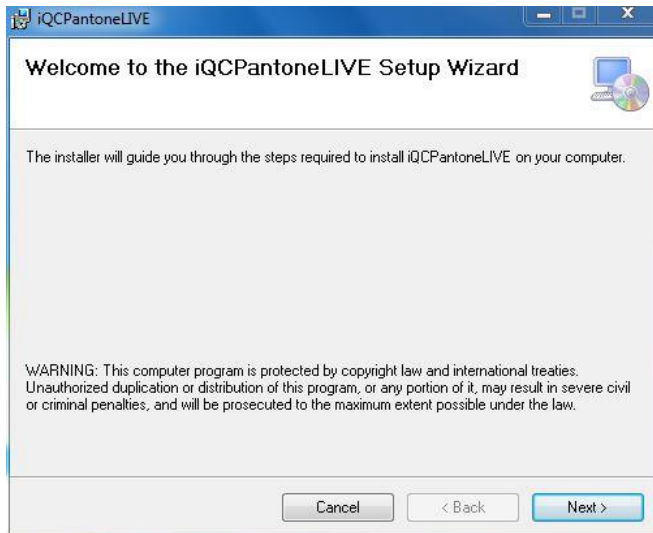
iQCPantoneLIVE

Welcome to the iQCPantoneLIVE Setup Wizard

The installer will guide you through the steps required to install iQCPantoneLIVE on your computer.

WARNING: This computer program is protected by copyright law and international treaties. Unauthorized duplication or distribution of this program, or any portion of it, may result in severe civil or criminal penalties, and will be prosecuted to the maximum extent possible under the law.

Cancel
< Back
Next >